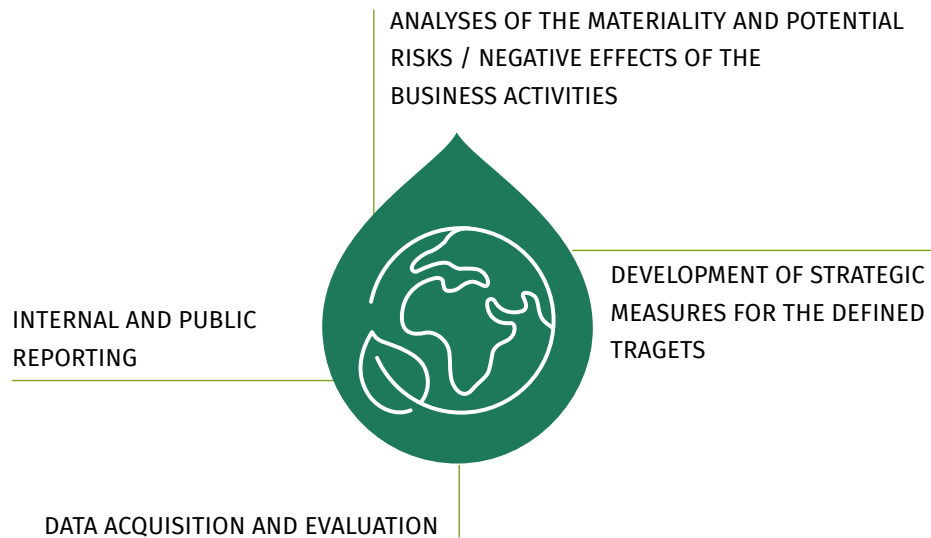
ANALYSES OF THE MATERIALITY AND POTENTIAL RISKS / NEGATIVE EFFECTS OF THE BUSINESS ACTIVITIES

DEVELOPMENT OF STRATEGIC MEASURES FOR THE DEFINED TRAGETS

INTERNAL AND PUBLIC REPORTING

DATA ACQUISITION AND EVALUATION